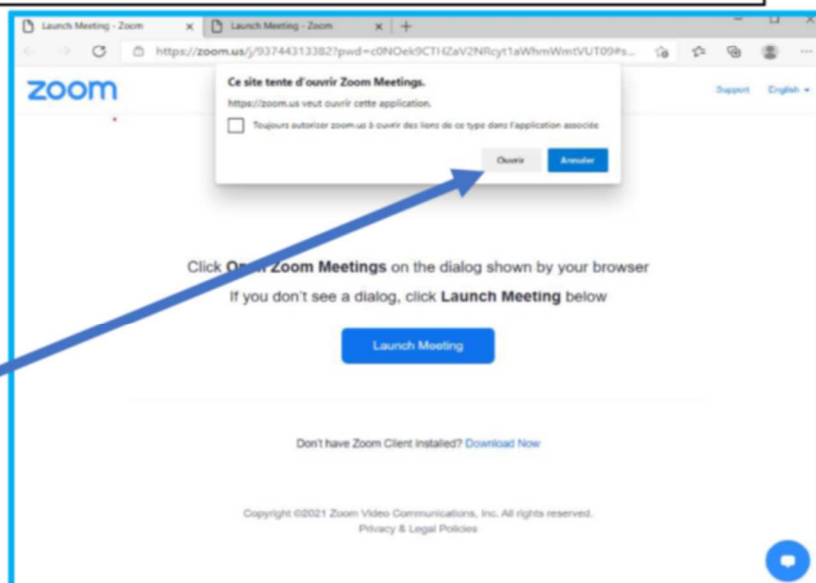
Launch Meeting - Zoom ×
Launch Meeting - Zoom ×
+

https://zoom.us/j/93744313382?pwd=c0NOek9CTHZaV2NRcyt1aWhmWmtVUT09#s...

zoom

Support English ▾

Ce site tente d'ouvrir Zoom Meetings.

https://zoom.us veut ouvrir cette application.

Toujours autoriser zoom.us à ouvrir des liens de ce type dans l'application associée

Ouvrir Annuler

Click O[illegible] Zoom Meetings on the dialog shown by your browser

If you don't see a dialog, click Launch Meeting below

Launch Meeting

Don't have Zoom Client installed? Download Now

Copyright ©2021 Zoom Video Communications, Inc. All rights reserved.
Privacy & Legal Policies